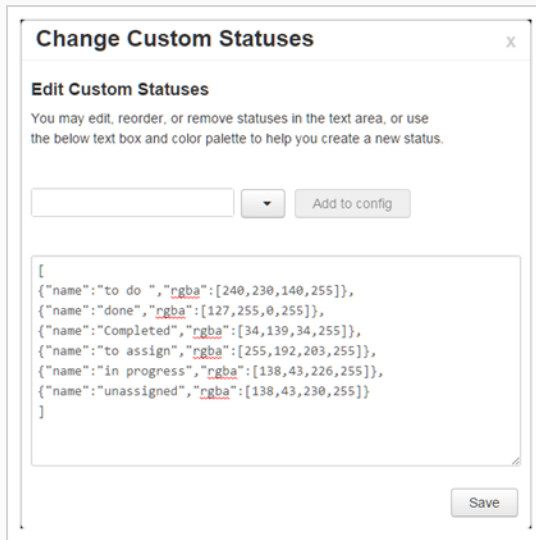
Change Custom Statuses

x

Edit Custom Statuses

You may edit, reorder, or remove statuses in the text area, or use the below text box and color palette to help you create a new status.

Add to config

[
{"name":"to do ","rgba":[240,230,140,255]},
{"name":"done","rgba":[127,255,0,255]},
{"name":"Completed","rgba":[34,139,34,255]},
{"name":"to assign","rgba":[255,192,203,255]},
{"name":"in progress","rgba":[138,43,226,255]},
{"name":"unassigned","rgba":[138,43,230,255]}
]

Save